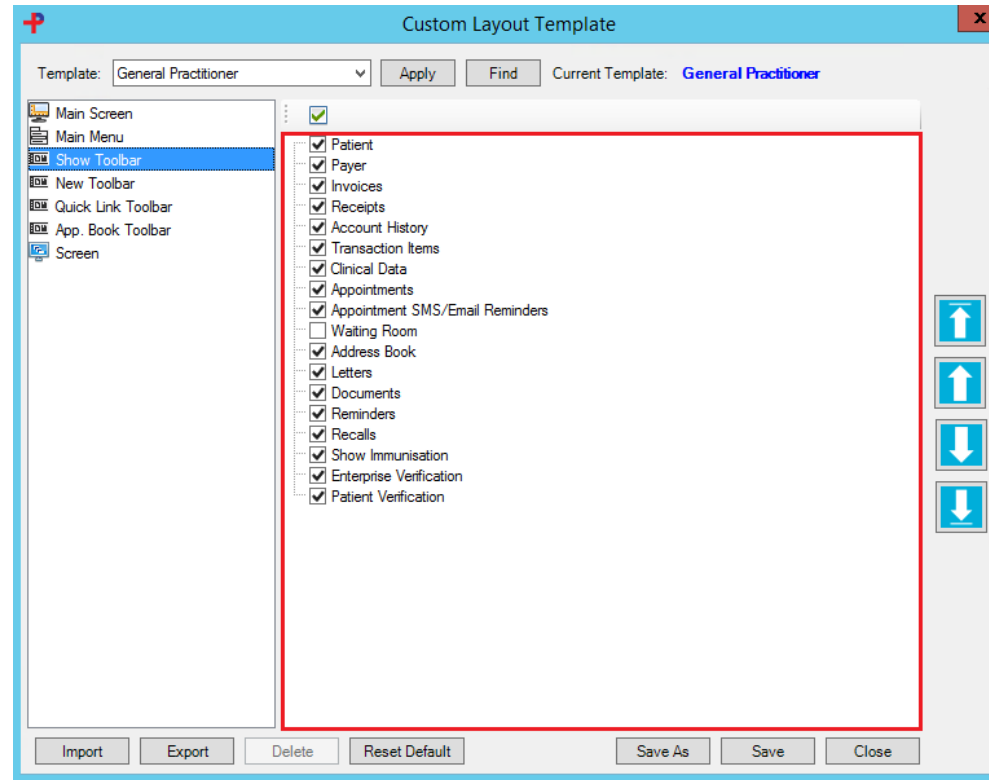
Custom Layout Template

Template: General Practitioner Apply Find Current Template: General Practitioner

Main Screen
Main Menu
Show Toolbar
New Toolbar
Quick Link Toolbar
App. Book Toolbar
Screen

Patient
Payer
Invoices
Receipts
Account History
Transaction Items
Clinical Data
Appointments
Appointment SMS/Email Reminders
Waiting Room
Address Book
Letters
Documents
Reminders
Recalls
Show Immunisation
Enterprise Verification
Patient Verification

Import Export Delete Reset Default Save As Save Close